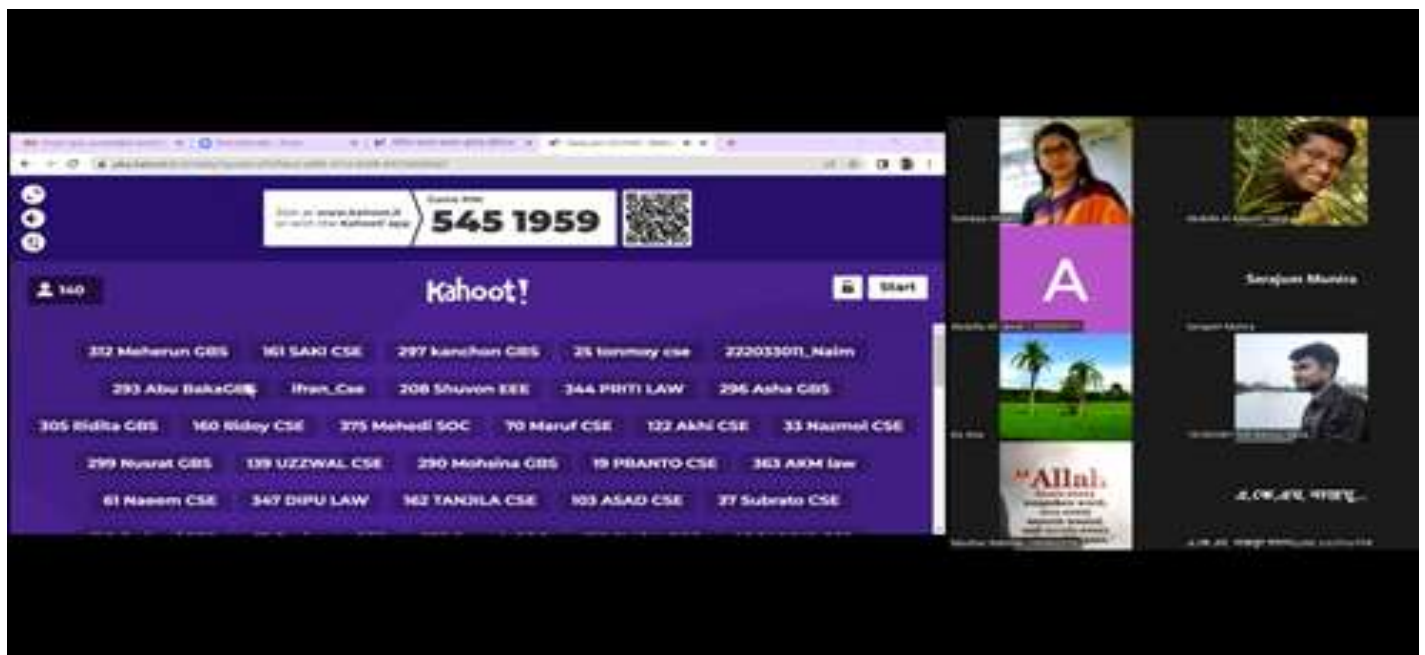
Join at www.kahoot.it or with the Kahoot! app

Game PIN:
545 1959

140

Kahoot!

Start

312 Meherun GBS
161 SAKI CSE
297 kanchon GBS
25 tonmoy cse
222033011_Naim
293 Abu BakaGBS
Ifran_Cse
208 Shuvon EEE
344 PRITI LAW
296 Asha GBS
305 Ridita GBS
160 Ridoy CSE
375 Mehedi SOC
70 Maruf CSE
122 Akhi CSE
33 Nazmol CSE
299 Nusrat GBS
139 UZZWAL CSE
290 Mohsina GBS
19 PRANTO CSE
363 AKM law
61 Naeem CSE
347 DIPU LAW
162 TANJILA CSE
103 ASAD CSE
37 Subrato CSE

A

Serajum Munira

Allah

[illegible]